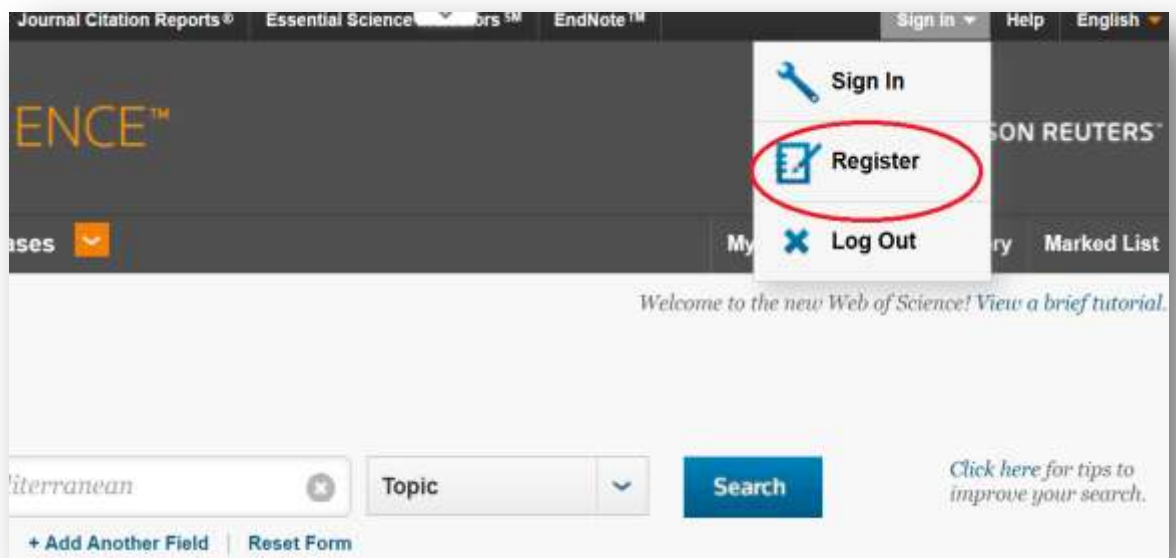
Journal Citation Reports ® Essential Science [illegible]ors SM EndNote TM Sign In Help English

ENCE™

Sign In

ON REUTERS

Register

ases

My

Log Out

ry Marked List

Welcome to the new Web of Science! View a brief tutorial.

literranean

Topic

Search

Click here for tips to improve your search.

+ Add Another Field | Reset Form